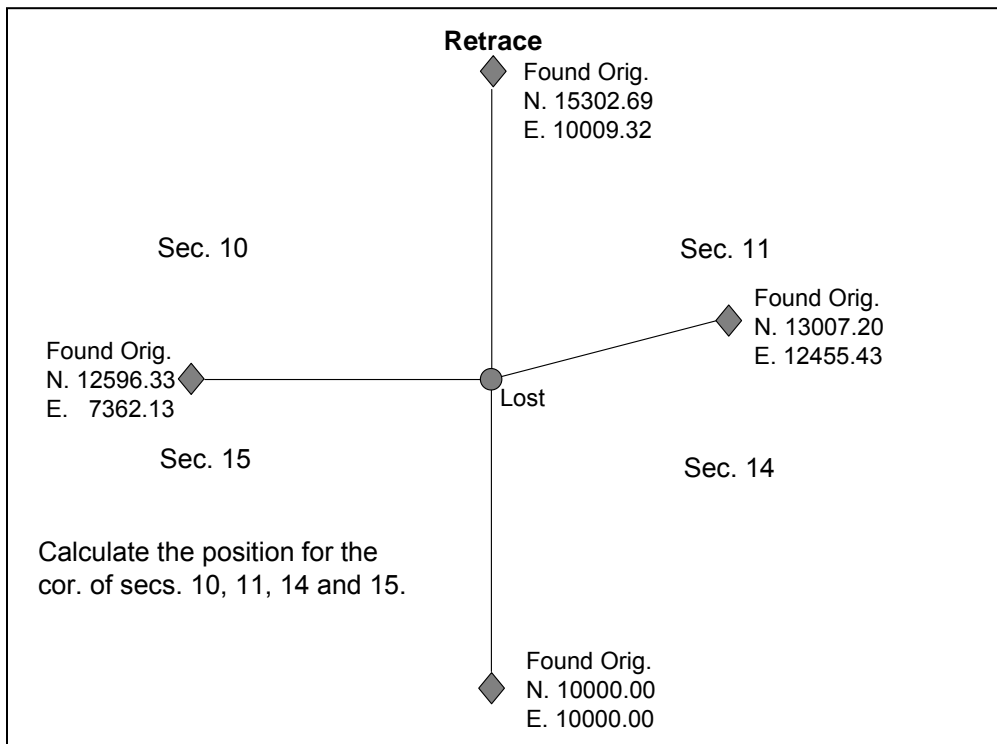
Retrace

Found Orig.
N. 15302.69
E. 10009.32

Sec. 10

Sec. 11

Found Orig.
N. 13007.20
E. 12455.43

Found Orig.
N. 12596.33
E. 7362.13

Lost

Sec. 15

Sec. 14

Calculate the position for the cor. of secs. 10, 11, 14 and 15.

Found Orig.
N. 10000.00
E. 10000.00